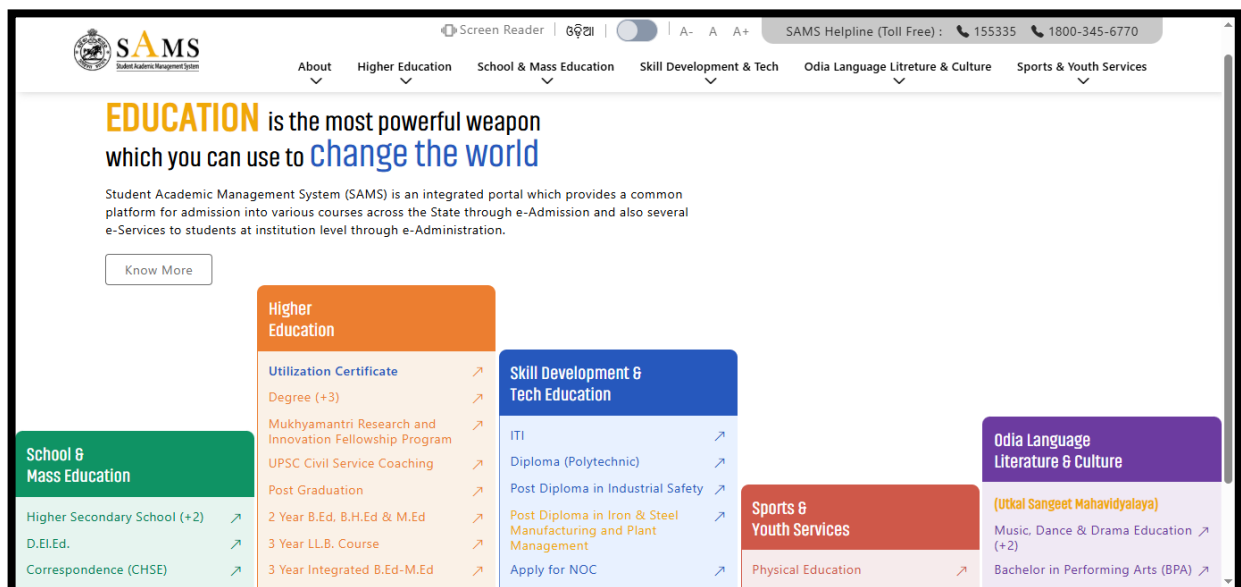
SAMS
Student Academic Management System

Screen Reader | ଓଡ଼ିଆ | A- A A+ | SAMS Helpline (Toll Free) : 155335 1800-345-6770

About | Higher Education | School & Mass Education | Skill Development & Tech | Odia Language Litreture & Culture | Sports & Youth Services

EDUCATION is the most powerful weapon which you can use to change the world

Student Academic Management System (SAMS) is an integrated portal which provides a common platform for admission into various courses across the State through e-Admission and also several e-Services to students at institution level through e-Administration.

Know More

Higher Education
Utilization Certificate
Degree (+3)
Mukhyamantri Research and Innovation Fellowship Program
UPSC Civil Service Coaching
Post Graduation
2 Year B.Ed, B.H.Ed & M.Ed
3 Year LL.B. Course
3 Year Integrated B.Ed-M.Ed

Skill Development & Tech Education
ITI
Diploma (Polytechnic)
Post Diploma in Industrial Safety
Post Diploma in Iron & Steel Manufacturing and Plant Management
Apply for NOC

School & Mass Education
Higher Secondary School (+2)
D.El.Ed.
Correspondence (CHSE)

Sports & Youth Services
Physical Education

Odia Language Literature & Culture
(Utkal Sangeet Mahavidyalaya)
Music, Dance & Drama Education (+2)
Bachelor in Performing Arts (BPA)